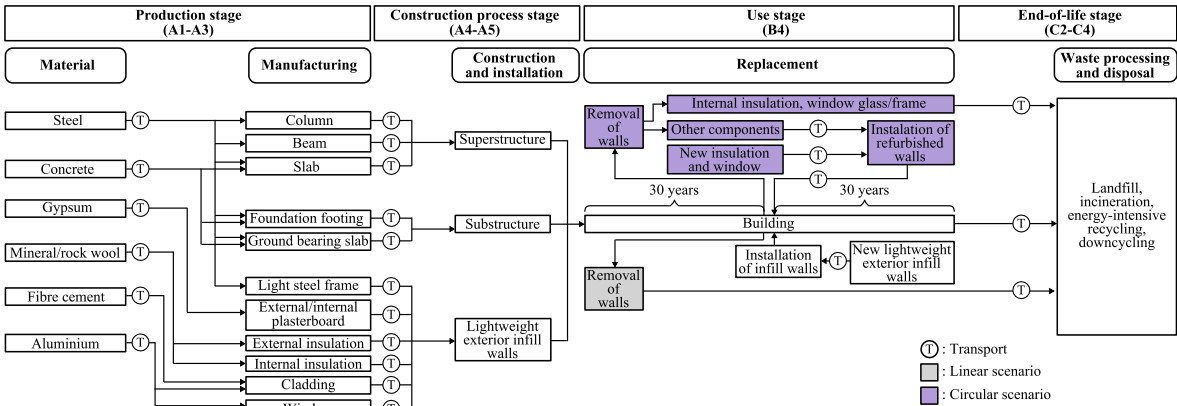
Production stage (A1-A3)

Construction process stage (A4-A5)

Use stage (B4)

End-of-life stage (C2-C4)

Material

Manufacturing

Construction and installation

Replacement

Waste processing and disposal

Steel
T
Concrete
T
Gypsum
T
Mineral/rock wool
T
Fibre cement
T
Aluminium
T

Column
T
Beam
T
Slab
T
Foundation footing
T
Ground bearing slab
T
Light steel frame
T
External/internal plasterboard
T
External insulation
T
Internal insulation
T
Cladding
T
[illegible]

Superstructure
Substructure
Lightweight exterior infill walls

Removal of walls
Internal insulation, window glass/frame
T
Other components
T
New insulation and window
T
Instalation of refurbished walls
T
30 years
30 years
Building
T
Removal of walls
Installation of infill walls
T
New lightweight exterior infill walls
T

Landfill, incineration, energy-intensive recycling, downcycling

T : Transport
: Linear scenario
: Circular scenario